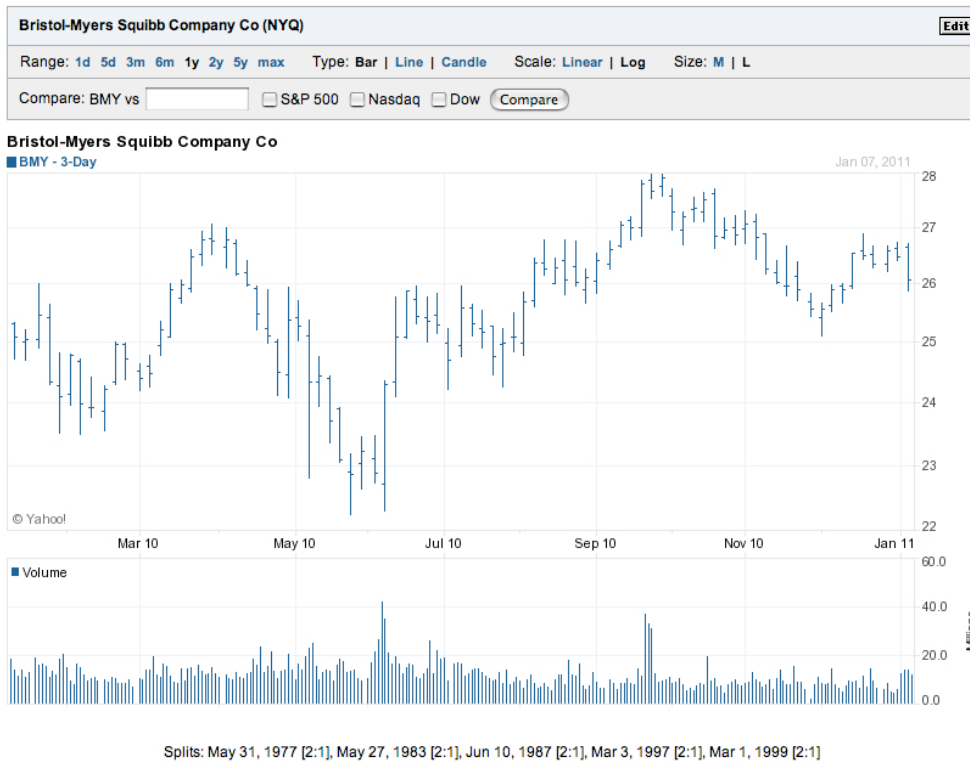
Bristol-Myers Squibb Company Co (NYQ)

Edit

Range: 1d 5d 3m 6m 1y 2y 5y max    Type: Bar | Line | Candle    Scale: Linear | Log    Size: M | L

Compare: BMY vs    S&P 500    Nasdaq    Dow    Compare

Bristol-Myers Squibb Company Co

BMY - 3-Day

Jan 07, 2011

28
27
26
25
24
23
22

© Yahoo!

Mar 10    May 10    Jul 10    Sep 10    Nov 10    Jan 11

Volume

60.0
40.0
20.0
0.0

Splits: May 31, 1977 [2:1], May 27, 1983 [2:1], Jun 10, 1987 [2:1], Mar 3, 1997 [2:1], Mar 1, 1999 [2:1]